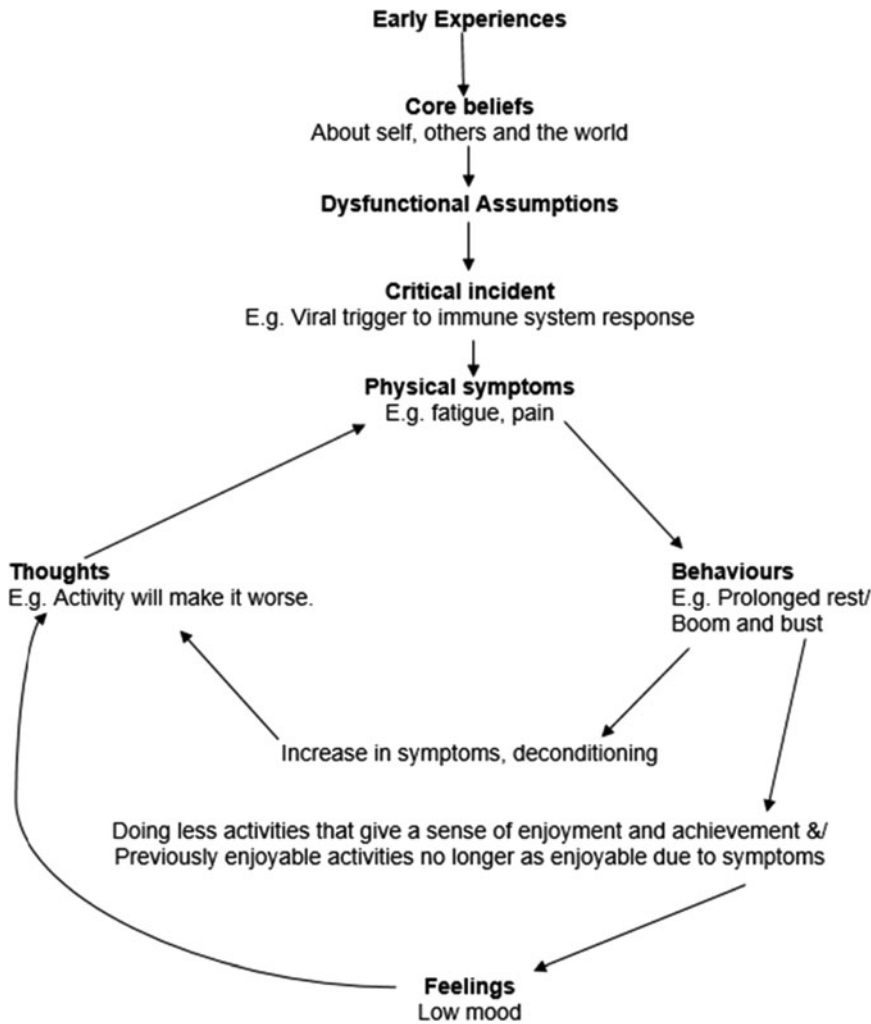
Early Experiences

Core beliefs
About self, others and the world

Dysfunctional Assumptions

Critical incident
E.g. Viral trigger to immune system response

Physical symptoms
E.g. fatigue, pain

Thoughts
E.g. Activity will make it worse.

Behaviours
E.g. Prolonged rest/ Boom and bust

Increase in symptoms, deconditioning

Doing less activities that give a sense of enjoyment and achievement &/ Previously enjoyable activities no longer as enjoyable due to symptoms

Feelings
Low mood